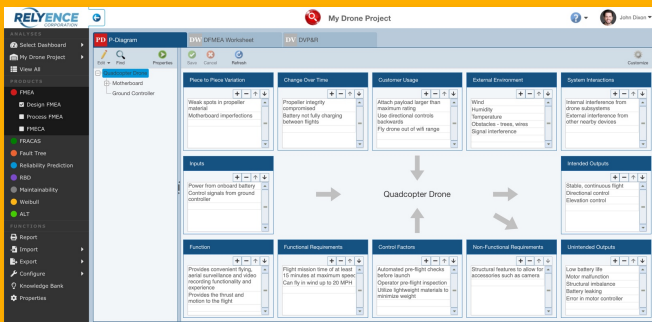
RELYENCE CORPORATION

My Drone Project

John Dixon

ANALYSES
Select Dashboard
My Drone Project
View All
PRODUCTS
FMEA
Design FMEA
Process FMEA
FMECA
FRACAS
Fault Tree
Reliability Prediction
RBD
Maintainability
Weibull
ALT
FUNCTIONS
Report
Import
Export
Configure
Knowledge Bank
Properties

PD P-Diagram
DF DFMEA Worksheet
DV DVP&R

Edit Find Properties
Save Cancel Refresh
Customize

Quadcopter Drone
Motherboard
Ground Controller

Piece to Piece Variation
Weak spots in propeller material
Motherboard imperfections

Change Over Time
Propeller integrity compromised
Battery not fully charging between flights

Customer Usage
Attach payload larger than maximum rating
Use directional controls backwards
Fly drone out of wifi range

External Environment
Wind
Humidity
Temperature
Obstacles - trees, wires
Signal interference

System Interactions
Internal interference from drone subsystems
External interference from other nearby devices

Inputs
Power from onboard battery
Control signals from ground controller

Quadcopter Drone

Intended Outputs
Stable, continuous flight
Directional control
Elevation control

Function
Provides convenient flying, aerial surveillance and video recording functionality and experience
Provides the thrust and motion to the flight

Functional Requirements
Flight mission time of at least 15 minutes at maximum speed
Can fly in wind up to 20 MPH

Control Factors
Automated pre-flight checks before launch
Operator pre-flight inspection
Utilize lightweight materials to minimize weight

Non-Functional Requirements
Structural features to allow for accessories such as camera

Unintended Outputs
Low battery life
Motor malfunction
Structural imbalance
Battery leaking
Error in motor controller